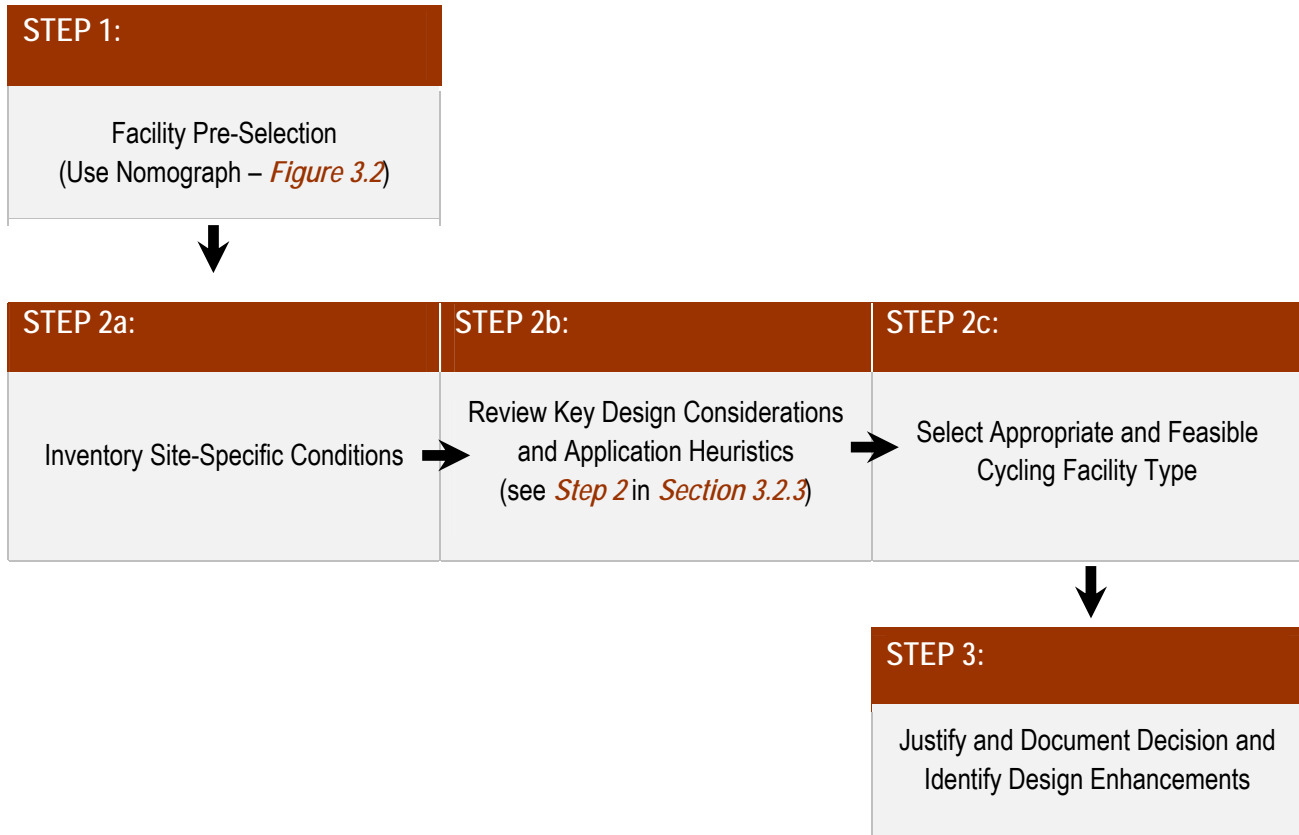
STEP 1:

Facility Pre-Selection
(Use Nomograph – *Figure 3.2*)

STEP 2a:

Inventory Site-Specific Conditions

STEP 2b:

Review Key Design Considerations and Application Heuristics
(see *Step 2* in *Section 3.2.3*)

STEP 2c:

Select Appropriate and Feasible Cycling Facility Type

STEP 3:

Justify and Document Decision and Identify Design Enhancements